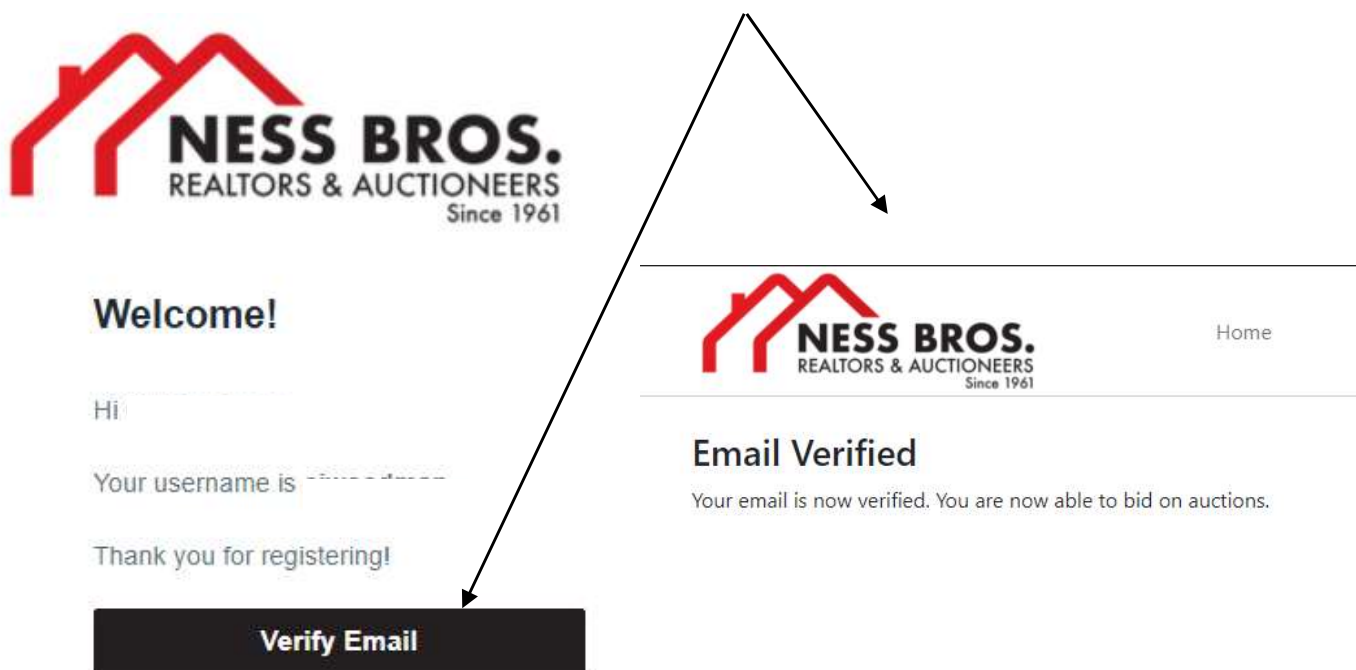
NESS BROS.
REALTORS & AUCTIONEERS
Since 1961

Welcome!

Hi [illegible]

Your username is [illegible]

Thank you for registering!

Verify Email

NESS BROS.
REALTORS & AUCTIONEERS
Since 1961

Home

Email Verified

Your email is now verified. You are now able to bid on auctions.